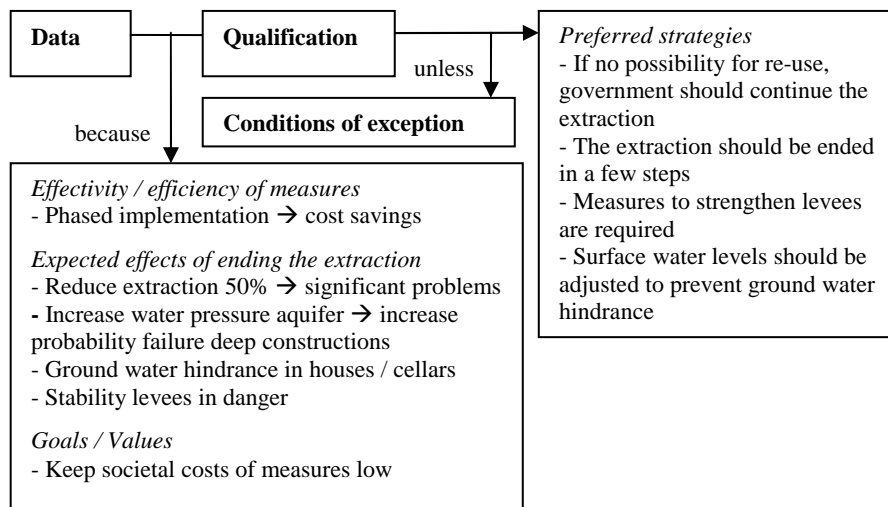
Data

Qualification

unless

Conditions of exception

because

*Preferred strategies*
- If no possibility for re-use, government should continue the extraction
- The extraction should be ended in a few steps
- Measures to strengthen levees are required
- Surface water levels should be adjusted to prevent ground water hindrance

*Effectivity / efficiency of measures*
- Phased implementation → cost savings

*Expected effects of ending the extraction*
- Reduce extraction 50% → significant problems
- Increase water pressure aquifer → increase probability failure deep constructions
- Ground water hindrance in houses / cellars
- Stability levees in danger

*Goals / Values*
- Keep societal costs of measures low